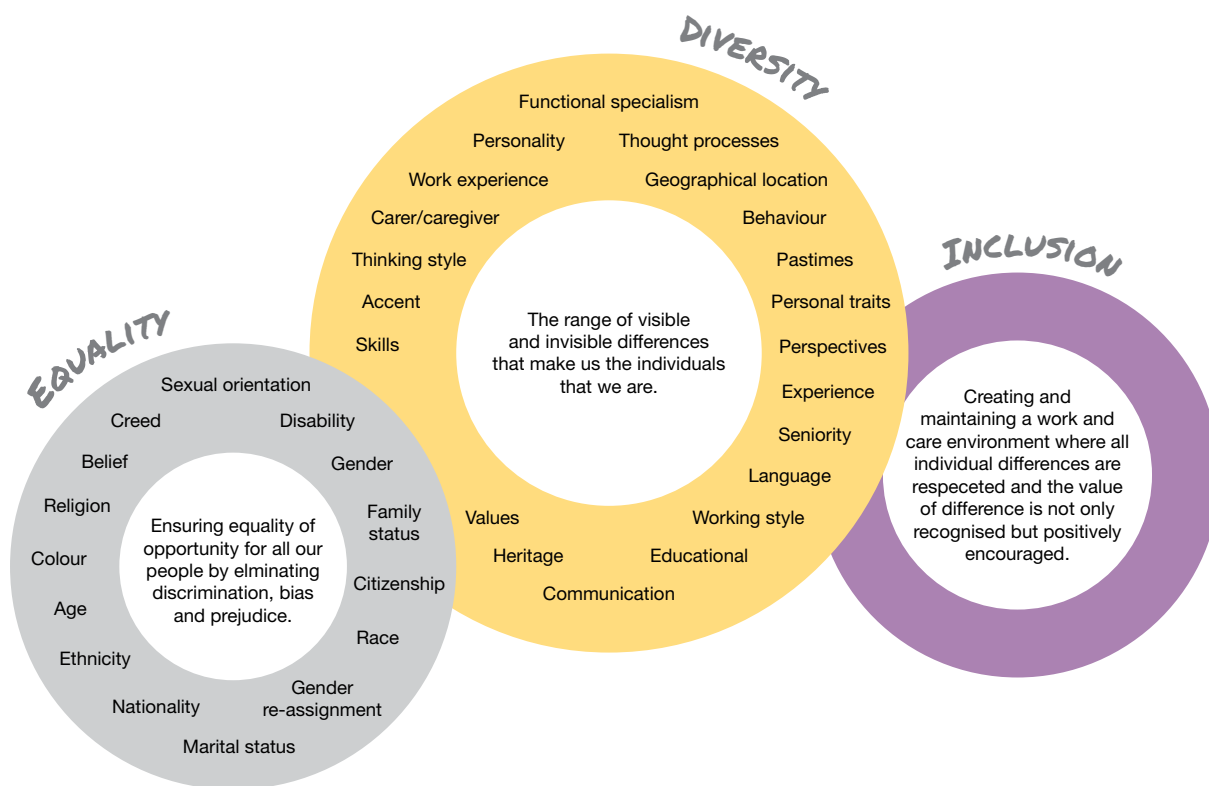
DIVERSITY

Functional specialism

Personality

Thought processes

Work experience

Geographical location

Carer/caregiver

Behaviour

Thinking style

Pastimes

Accent

Personal traits

Skills

Perspectives

The range of visible and invisible differences that make us the individuals that we are.

Experience

Seniority

Language

Values

Working style

Heritage

Educational

Communication

INCLUSION

Creating and maintaining a work and care environment where all individual differences are respeceted and the value of difference is not only recognised but positively encouraged.

EQUALITY

Sexual orientation

Creed

Disability

Belief

Gender

Religion

Family status

Ensuring equality of opportunity for all our people by elminating discrimination, bias and prejudice.

Colour

Citizenship

Age

Race

Ethnicity

Gender re-assignment

Nationality

Marital status